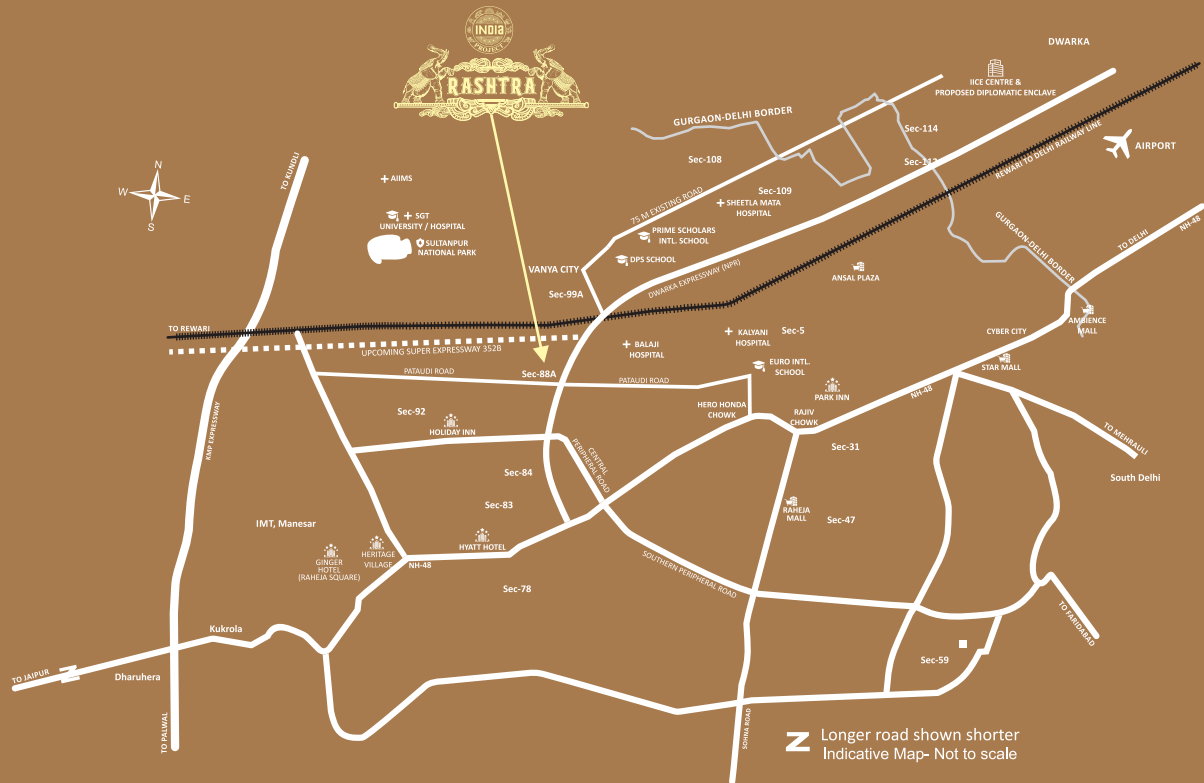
INDIA PROJECT
RASHTRA

DWARKA
IICE CENTRE & PROPOSED DIPLOMATIC ENCLAVE
GURGAON-DELHI BORDER
Sec-114
Sec-113
Sec-108
AIRPORT
REWARI TO DELHI RAILWAY LINE
Sec-109
75 M EXISTING ROAD
SHEETLA MATA HOSPITAL
N
W
E
S
TO KUNDLI
AIIMS
SGT UNIVERSITY / HOSPITAL
SULTANPUR NATIONAL PARK
PRIME SCHOLARS INTL. SCHOOL
DPS SCHOOL
VANYA CITY
GURGAON-DELHI BORDER
TO DELHI
NH-48
DWARKA EXPRESSWAY (NPR)
ANSAL PLAZA
Sec-99A
TO REWARI
AMBIENCE MALL
KALYANI HOSPITAL
Sec-5
CYBER CITY
BALAJI HOSPITAL
UPCOMING SUPER EXPRESSWAY 352B
EURO INTL. SCHOOL
STAR MALL
PATAUDI ROAD
Sec-88A
PATAUDI ROAD
PARK INN
HERO HONDA CHOWK
Sec-92
HOLIDAY INN
RAJIV CHOWK
NH-48
TO MEHRAULI
KMP EXPRESSWAY
Sec-31
CENTRAL PERIPHERAL ROAD
Sec-84
South Delhi
Sec-83
RAHEJA MALL
Sec-47
IMT, Manesar
HERITAGE VILLAGE
HYATT HOTEL
GINGER HOTEL (RAHEJA SQUARE)
NH-48
SOUTHERN PERIPHERAL ROAD
Sec-78
TO FARIDABAD
Kukrola
Sec-59
TO JAIPUR
Dharuhera
TO PALWAL
SOHNA ROAD
Longer road shown shorter
Indicative Map- Not to scale